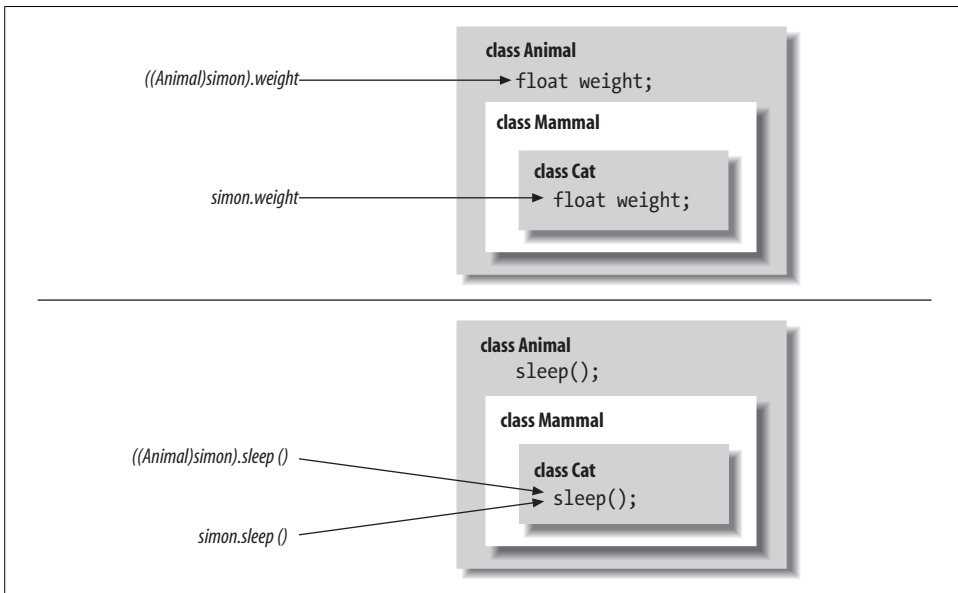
class Animal

((Animal)simon).weight

float weight;

class Mammal

class Cat

simon.weight

float weight;

class Animal

sleep();

class Mammal

((Animal)simon).sleep ()

class Cat

sleep();

simon.sleep ()